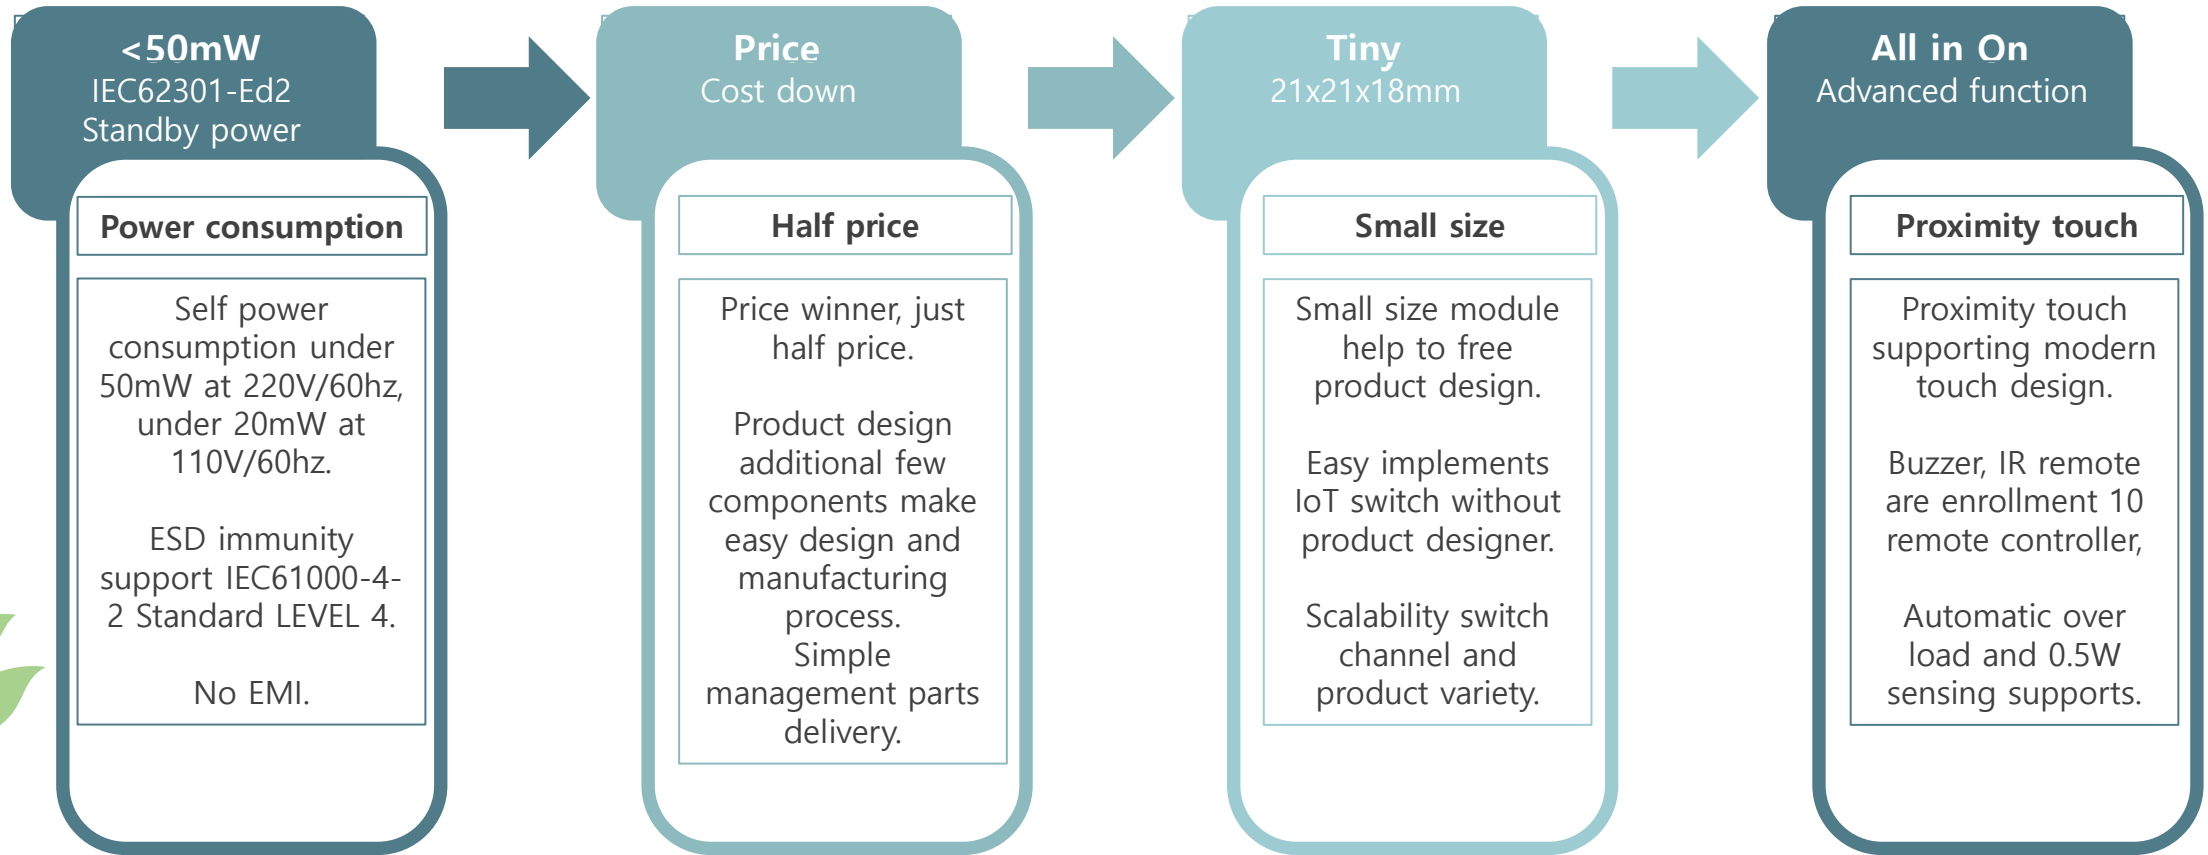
<50mW
IEC62301-Ed2
Standby power

Power consumption

Self power consumption under 50mW at 220V/60hz, under 20mW at 110V/60hz.

ESD immunity support IEC61000-4-2 Standard LEVEL 4.

No EMI.

Price
Cost down

Half price

Price winner, just half price.

Product design additional few components make easy design and manufacturing process.
Simple management parts delivery.

Tiny
21x21x18mm

Small size

Small size module help to free product design.

Easy implements IoT switch without product designer.

Scalability switch channel and product variety.

All in On
Advanced function

Proximity touch

Proximity touch supporting modern touch design.

Buzzer, IR remote are enrollment 10 remote controller,

Automatic over load and 0.5W sensing supports.